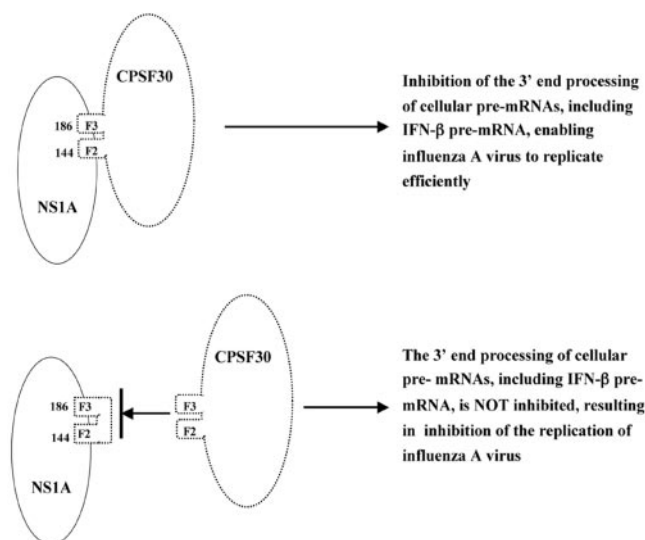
CPSF30

186 F3
144 F2

NS1A

Inhibition of the 3' end processing of cellular pre-mRNAs, including IFN-β pre-mRNA, enabling influenza A virus to replicate efficiently

CPSF30

186 F3
144 F2

F3
F2

NS1A

The 3' end processing of cellular pre- mRNAs, including IFN-β pre-mRNA, is NOT inhibited, resulting in inhibition of the replication of influenza A virus